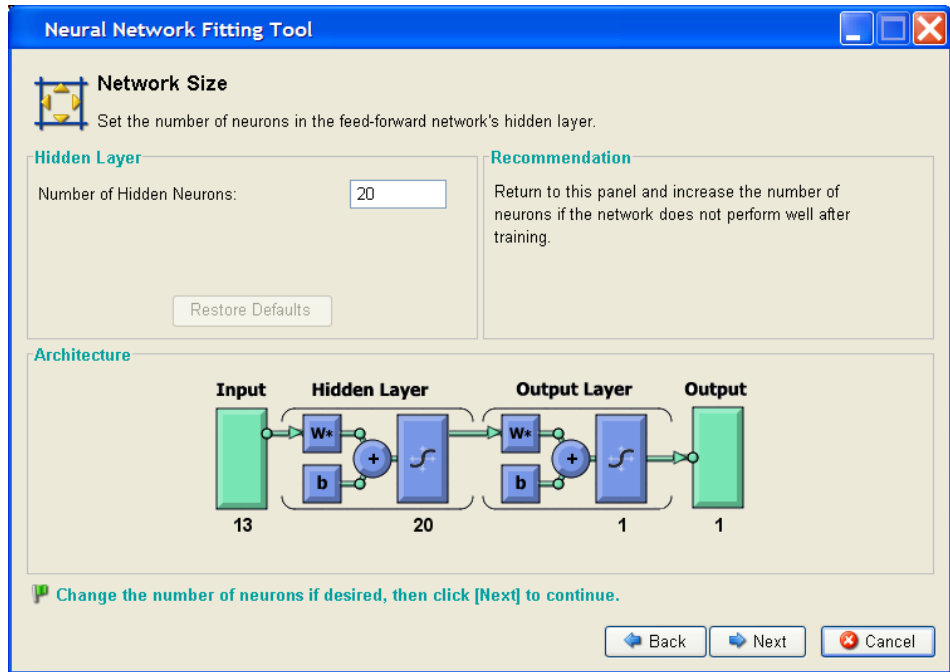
Neural Network Fitting Tool

Network Size

Set the number of neurons in the feed-forward network's hidden layer.

Hidden Layer

Number of Hidden Neurons: 20

Restore Defaults

Recommendation

Return to this panel and increase the number of neurons if the network does not perform well after training.

Architecture

Input

Hidden Layer

Output Layer

Output

W*

b

+

W*

b

+

13

20

1

1

Change the number of neurons if desired, then click [Next] to continue.

Back

Next

Cancel